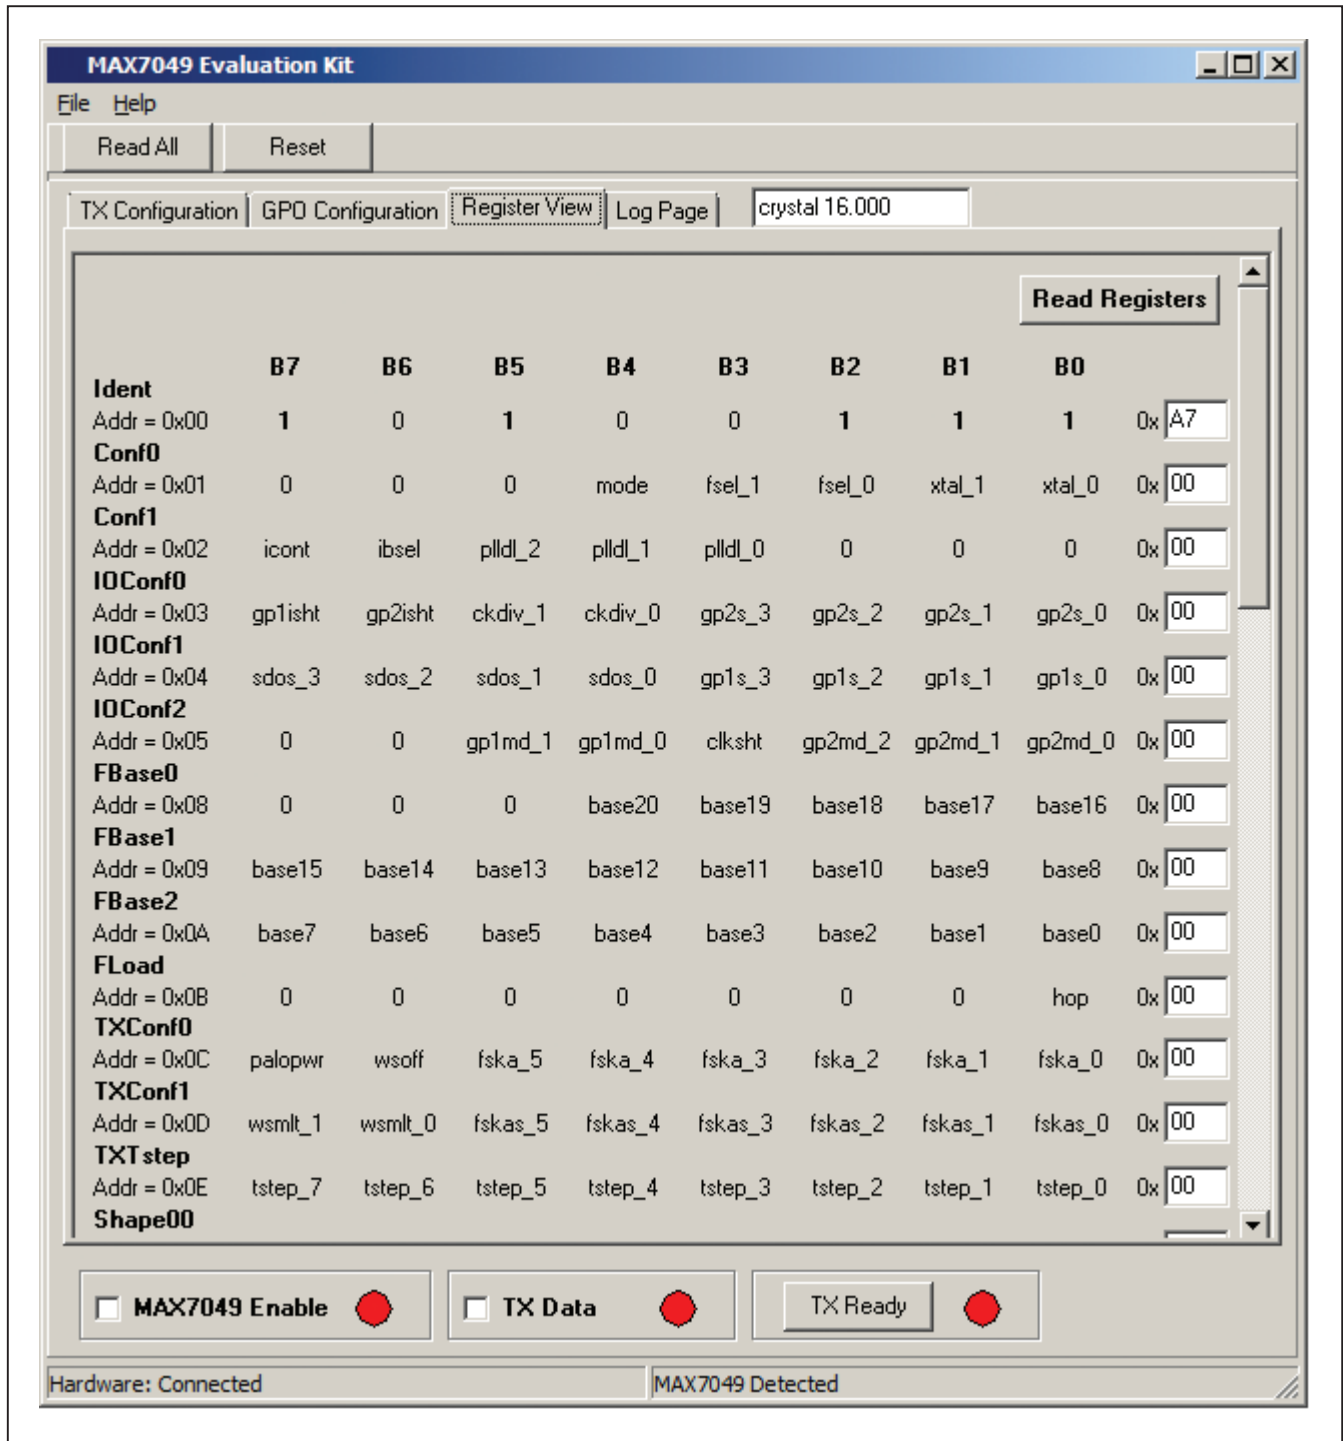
MAX7049 Evaluation Kit

File Help

Read All Reset

TX Configuration | GPO Configuration | Register View | Log Page | crystal 16.000

Read Registers

| | B7 | B6 | B5 | B4 | B3 | B2 | B1 | B0 | |
|---|---|---|---|---|---|---|---|---|---|
| Ident | | | | | | | | | |
| Addr = 0x00 | 1 | 0 | 1 | 0 | 0 | 1 | 1 | 1 | 0x A7 |
| Conf0 | | | | | | | | | |
| Addr = 0x01 | 0 | 0 | 0 | mode | fsel_1 | fsel_0 | xtal_1 | xtal_0 | 0x 00 |
| Conf1 | | | | | | | | | |
| Addr = 0x02 | icont | ibsel | plldl_2 | plldl_1 | plldl_0 | 0 | 0 | 0 | 0x 00 |
| IOConf0 | | | | | | | | | |
| Addr = 0x03 | gp1isht | gp2isht | ckdiv_1 | ckdiv_0 | gp2s_3 | gp2s_2 | gp2s_1 | gp2s_0 | 0x 00 |
| IOConf1 | | | | | | | | | |
| Addr = 0x04 | sdos_3 | sdos_2 | sdos_1 | sdos_0 | gp1s_3 | gp1s_2 | gp1s_1 | gp1s_0 | 0x 00 |
| IOConf2 | | | | | | | | | |
| Addr = 0x05 | 0 | 0 | gp1md_1 | gp1md_0 | clksht | gp2md_2 | gp2md_1 | gp2md_0 | 0x 00 |
| FBase0 | | | | | | | | | |
| Addr = 0x08 | 0 | 0 | 0 | base20 | base19 | base18 | base17 | base16 | 0x 00 |
| FBase1 | | | | | | | | | |
| Addr = 0x09 | base15 | base14 | base13 | base12 | base11 | base10 | base9 | base8 | 0x 00 |
| FBase2 | | | | | | | | | |
| Addr = 0x0A | base7 | base6 | base5 | base4 | base3 | base2 | base1 | base0 | 0x 00 |
| FLoad | | | | | | | | | |
| Addr = 0x0B | 0 | 0 | 0 | 0 | 0 | 0 | 0 | hop | 0x 00 |
| TXConf0 | | | | | | | | | |
| Addr = 0x0C | palopwr | wsoff | fska_5 | fska_4 | fska_3 | fska_2 | fska_1 | fska_0 | 0x 00 |
| TXConf1 | | | | | | | | | |
| Addr = 0x0D | wsmlt_1 | wsmlt_0 | fskas_5 | fskas_4 | fskas_3 | fskas_2 | fskas_1 | fskas_0 | 0x 00 |
| TXTstep | | | | | | | | | |
| Addr = 0x0E | tstep_7 | tstep_6 | tstep_5 | tstep_4 | tstep_3 | tstep_2 | tstep_1 | tstep_0 | 0x 00 |
| Shape00 | | | | | | | | | |

MAX7049 Enable TX Data TX Ready

Hardware: Connected MAX7049 Detected